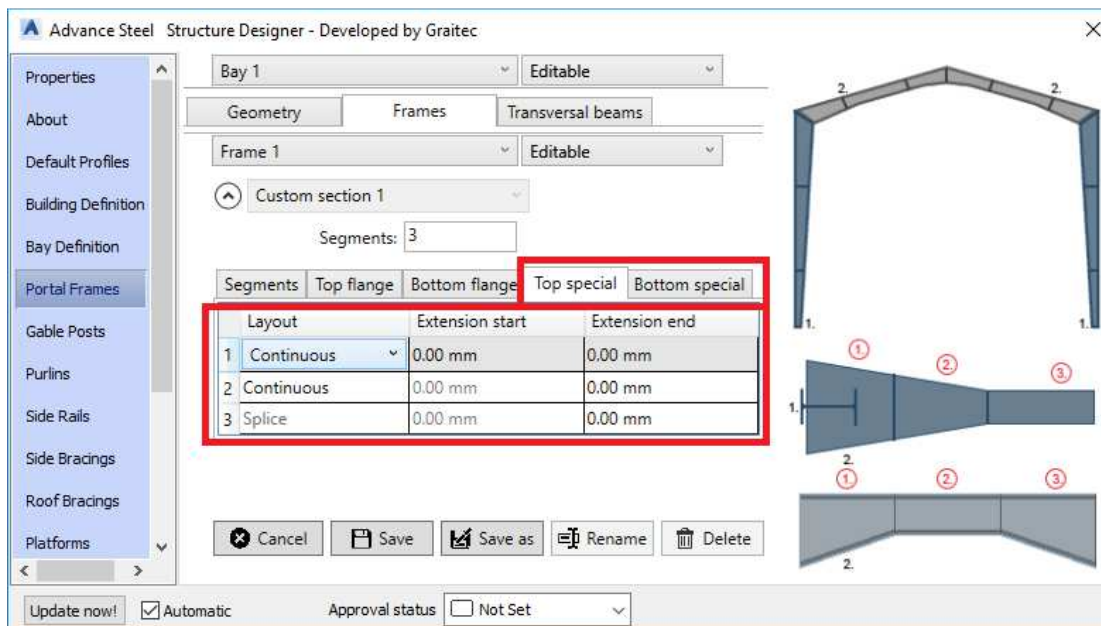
Advance Steel Structure Designer - Developed by Graitec

Properties
About
Default Profiles
Building Definition
Bay Definition
Portal Frames
Gable Posts
Purlins
Side Rails
Side Bracings
Roof Bracings
Platforms

Bay 1
Editable
Geometry
Frames
Transversal beams
Frame 1
Editable
Custom section 1
Segments: 3
Segments
Top flange
Bottom flange
Top special
Bottom special

| | Layout | Extension start | Extension end |
|---|---|---|---|
| 1 | Continuous | 0.00 mm | 0.00 mm |
| 2 | Continuous | 0.00 mm | 0.00 mm |
| 3 | Splice | 0.00 mm | 0.00 mm |

Cancel
Save
Save as
Rename
Delete

2.
2.
1.
1.
1
2
3
1.
2.
1
2
3
2.

Update now!
Automatic
Approval status
Not Set